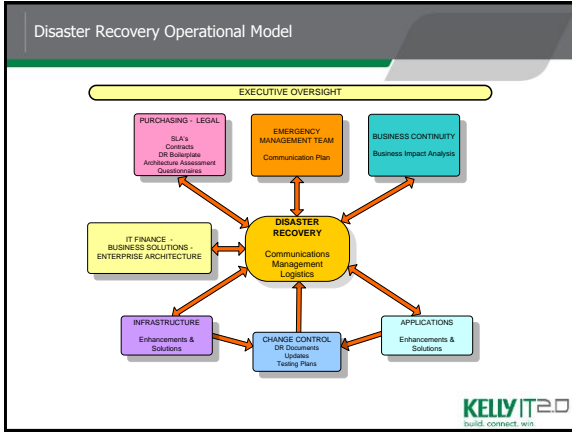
Disaster Recovery Operational Model

EXECUTIVE OVERSIGHT

PURCHASING - LEGAL
SLA's
Contracts
DR Boilerplate
Architecture Assessment
Questionnaires

EMERGENCY MANAGEMENT TEAM
Communication Plan

BUSINESS CONTINUITY
Business Impact Analysis

IT FINANCE - BUSINESS SOLUTIONS - ENTERPRISE ARCHITECTURE

DISASTER RECOVERY
Communications
Management
Logistics

INFRASTRUCTURE
Enhancements & Solutions

CHANGE CONTROL
DR Documents
Updates
Testing Plans

APPLICATIONS
Enhancements & Solutions

KELLY IT2.0
build. connect. win.